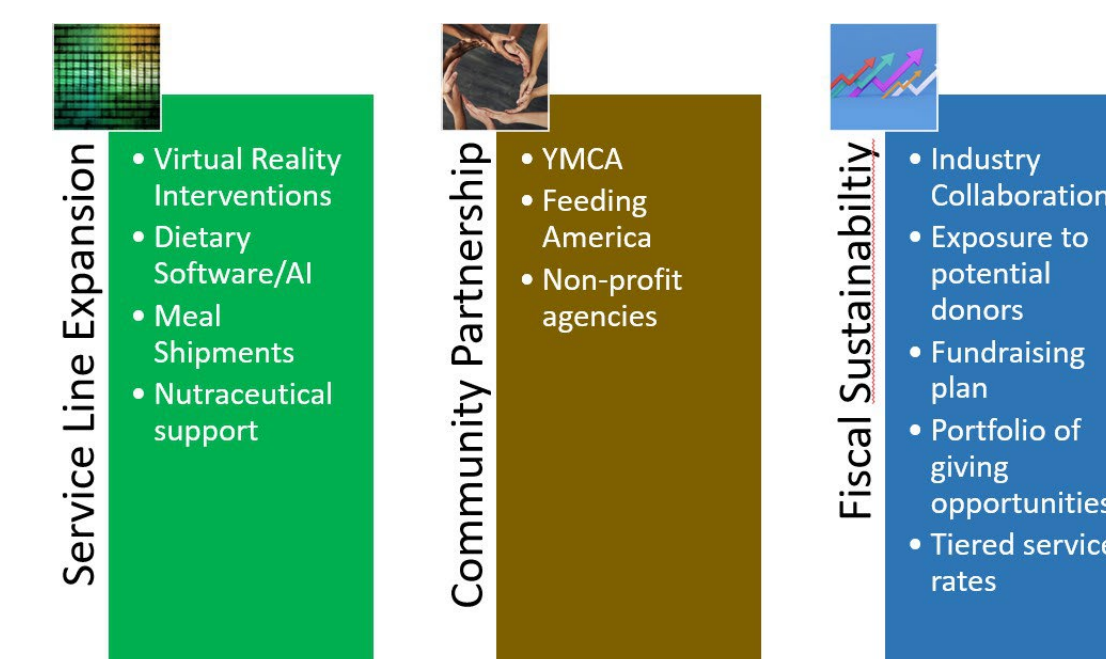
Service Line Expansion

- Virtual Reality Interventions
- Dietary Software/AI
- Meal Shipments
- Nutraceutical support

Community Partnership

- YMCA
- Feeding America
- Non-profit agencies

Fiscal Sustainabiltiy

- Industry Collaboration
- Exposure to potential donors
- Fundraising plan
- Portfolio of giving opportunities
- Tiered service rates